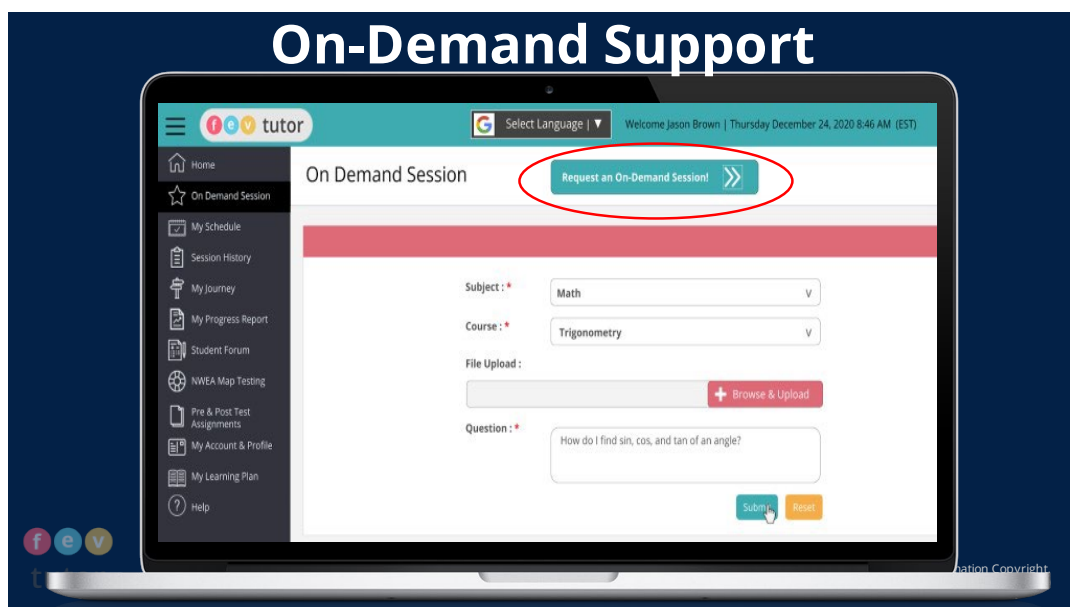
On-Demand Support

f e v tutor

Select Language | ▼

Welcome Jason Brown | Thursday December 24, 2020 8:46 AM (EST)

Home
On Demand Session
My Schedule
Session History
My Journey
My Progress Report
Student Forum
NWEA Map Testing
Pre & Post Test Assignments
My Account & Profile
My Learning Plan
Help

On Demand Session

Request an On-Demand Session!

Subject : *
Math

Course : *
Trigonometry

File Upload :

Browse & Upload

Question : *
How do I find sin, cos, and tan of an angle?

Subm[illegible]
Reset

f e v
t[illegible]

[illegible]nation Copyright